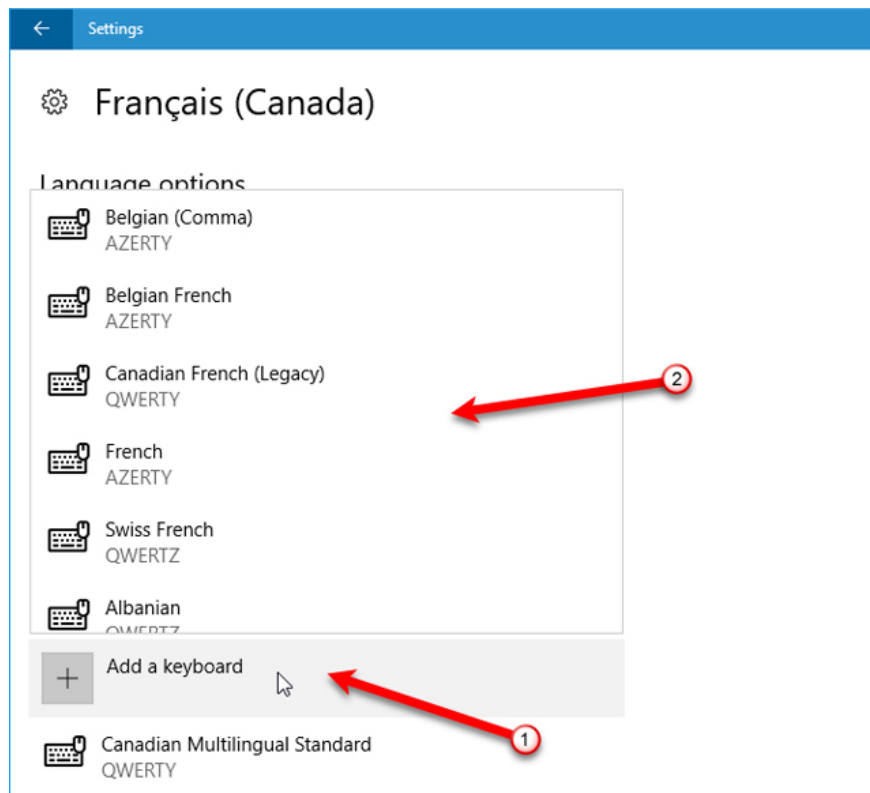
Settings

Français (Canada)

Language options

Belgian (Comma)
AZERTY

Belgian French
AZERTY

Canadian French (Legacy)
QWERTY

2

French
AZERTY

Swiss French
QWERTZ

Albanian
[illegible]

Add a keyboard

1

Canadian Multilingual Standard
QWERTY